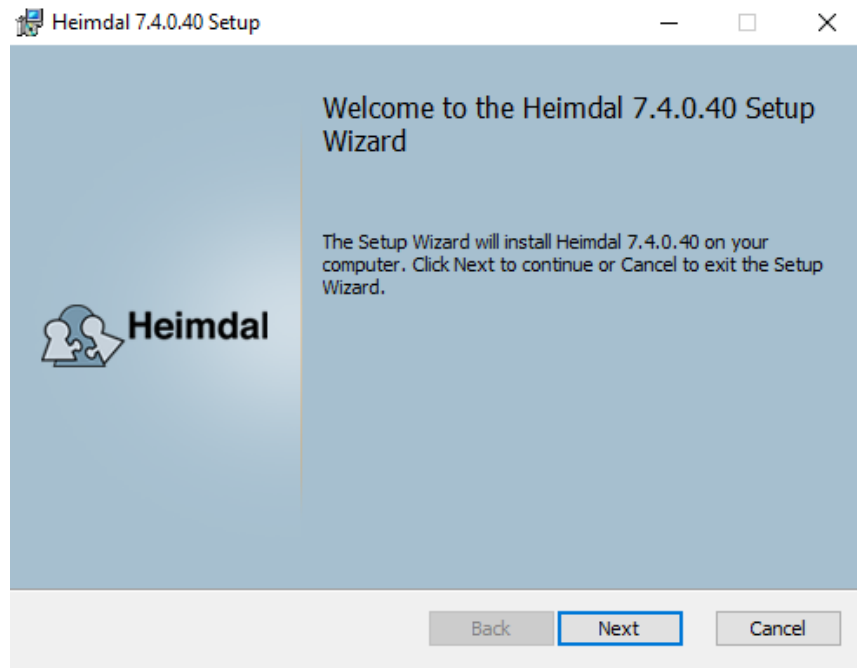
Heimdal 7.4.0.40 Setup

Welcome to the Heimdal 7.4.0.40 Setup Wizard

The Setup Wizard will install Heimdal 7.4.0.40 on your computer. Click Next to continue or Cancel to exit the Setup Wizard.

Heimdal

Back

Next

Cancel